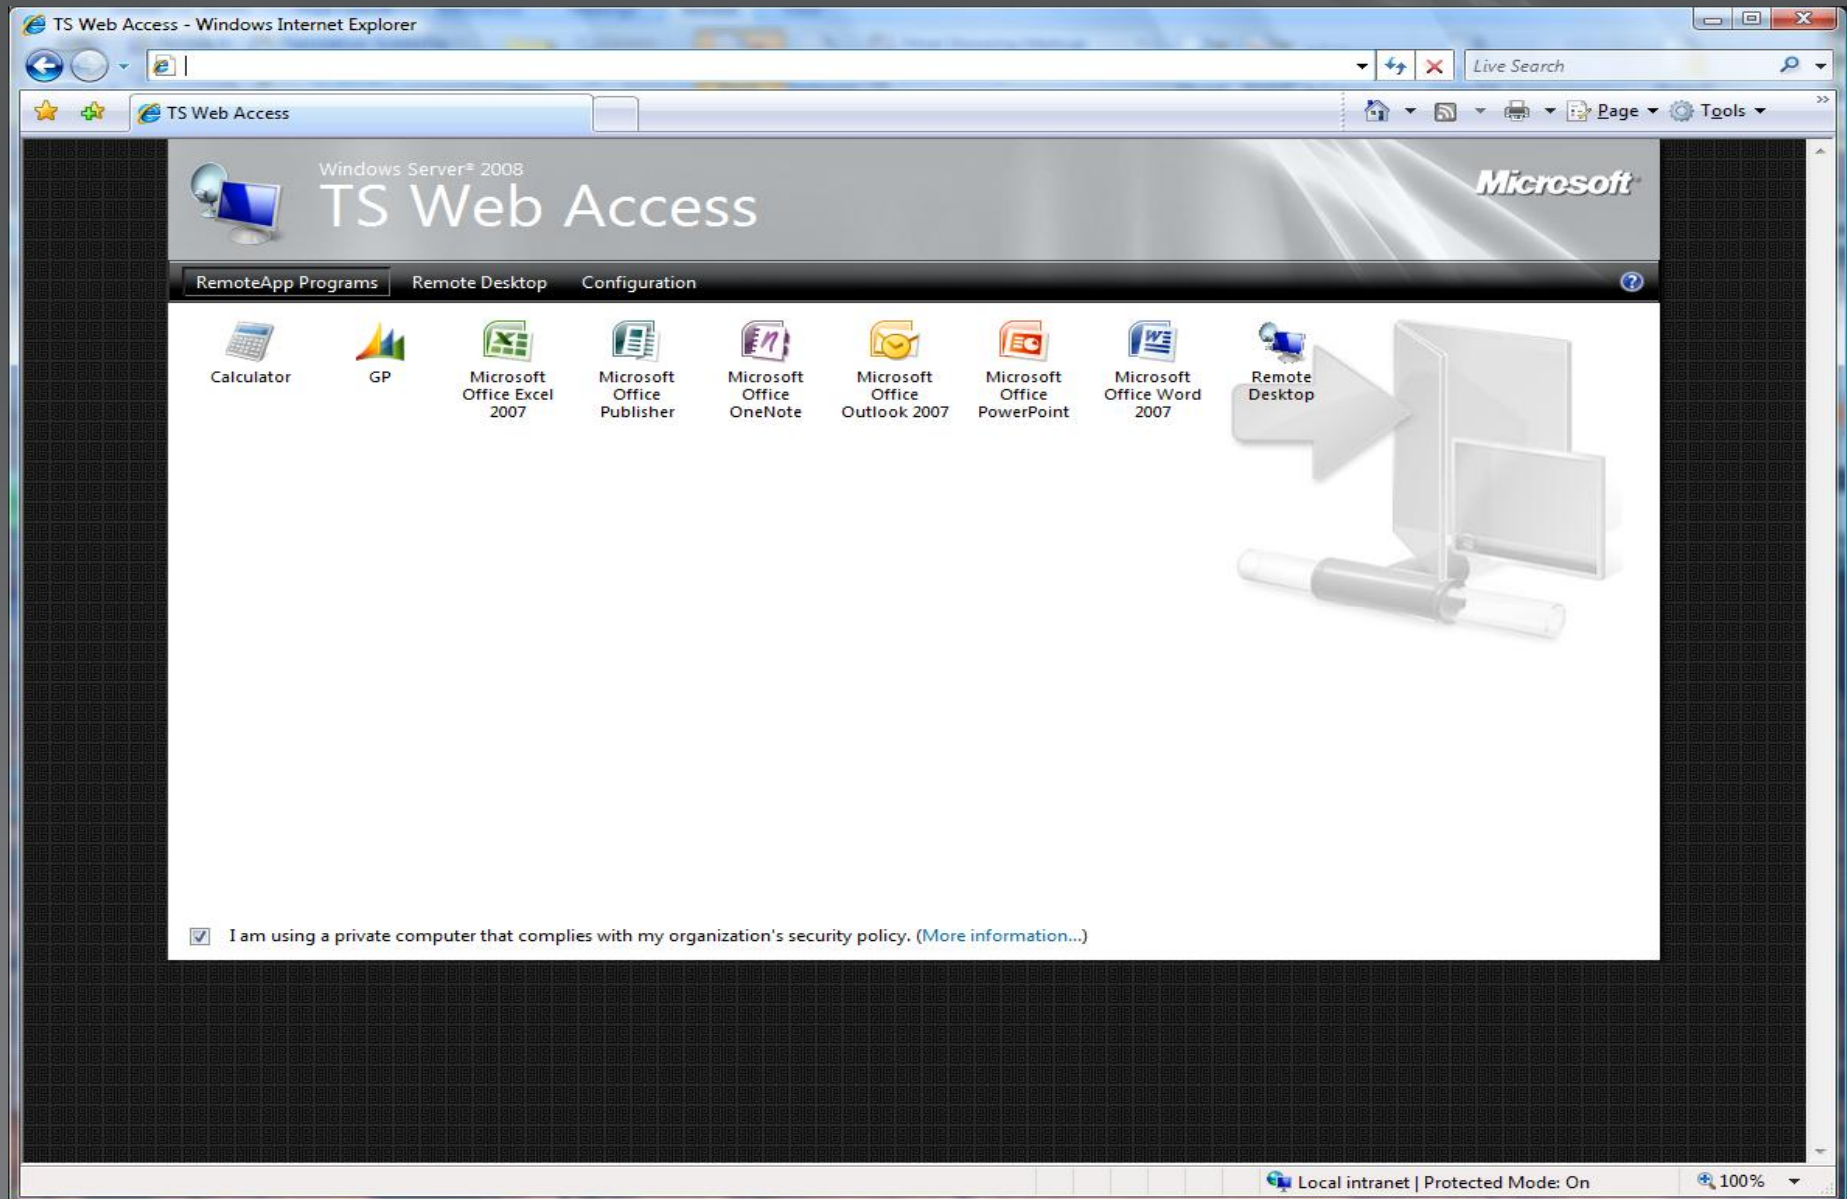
TS Web Access - Windows Internet Explorer

Live Search

TS Web Access

Page Tools

Windows Server® 2008
TS Web Access

Microsoft

RemoteApp Programs Remote Desktop Configuration

Calculator

GP

Microsoft Office Excel 2007

Microsoft Office Publisher

Microsoft Office OneNote

Microsoft Office Outlook 2007

Microsoft Office PowerPoint

Microsoft Office Word 2007

Remote Desktop

I am using a private computer that complies with my organization's security policy. (More information...)

Local intranet | Protected Mode: On

100%